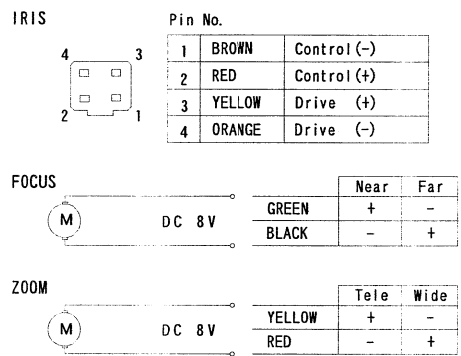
IRIS

4 3

2 1

Pin No.

| 1 | BROWN | Control (-) |
|---|---|---|
| 2 | RED | Control (+) |
| 3 | YELLOW | Drive (+) |
| 4 | ORANGE | Drive (-) |

FOCUS

M

DC 8V

| | Near | Far |
|---|---|---|
| GREEN | + | - |
| BLACK | - | + |

ZOOM

M

DC 8V

| | Tele | Wide |
|---|---|---|
| YELLOW | + | - |
| RED | - | + |